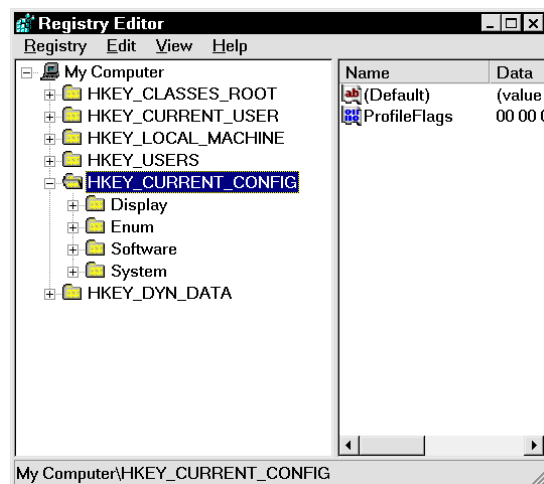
Registry Editor

Registry Edit View Help

My Computer
HKEY_CLASSES_ROOT
HKEY_CURRENT_USER
HKEY_LOCAL_MACHINE
HKEY_USERS
HKEY_CURRENT_CONFIG
Display
Enum
Software
System
HKEY_DYN_DATA

| Name | Data |
|---|---|
| (Default) | (value |
| ProfileFlags | 00 00 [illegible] |

My Computer\HKEY_CURRENT_CONFIG